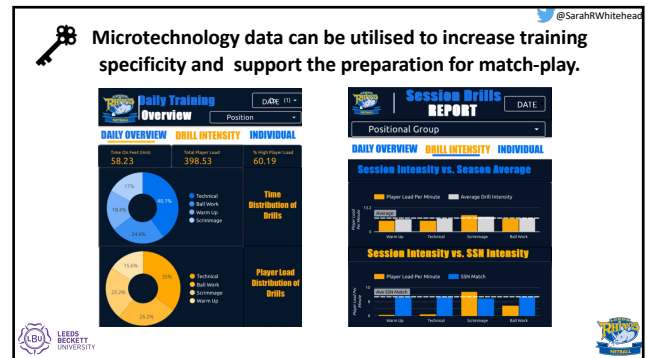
@SarahRWhitehead

Microtechnology data can be utilised to increase training specificity and support the preparation for match-play.

Daily Training Overview

DATE (1)

Position

DAILY OVERVIEW DRILL INTENSITY INDIVIDUAL

| Time On Feet (min) | Total Player Load | % High Player Load |
|---|---|---|
| 58.23 | 398.53 | 60.19 |

17%
40.1%
19.4%
24.6%

Technical
Ball Work
Warm Up
Scrimmage

Time Distribution of Drills

15.6%
35%
25.2%
25.2%

Technical
Ball Work
Scrimmage
Warm Up

Player Load Distribution of Drills

Session Drills REPORT

DATE

Positional Group

DAILY OVERVIEW DRILL INTENSITY INDIVIDUAL

Session Intensity vs. Season Average

Player Load Per Minute
Average Drill Intensity

13.2
Average

Player Load Per Minute

Warm Up Technical Scrimmage Ball Work

Session Intensity vs. SSN Intensity

Player Load Per Minute
Avg SSN Match

Avg SSN Match

Player Load Per Minute

Warm Up Technical Scrimmage Ball Work

LEEDS BECKETT UNIVERSITY

LBU

RHINOS NETBALL